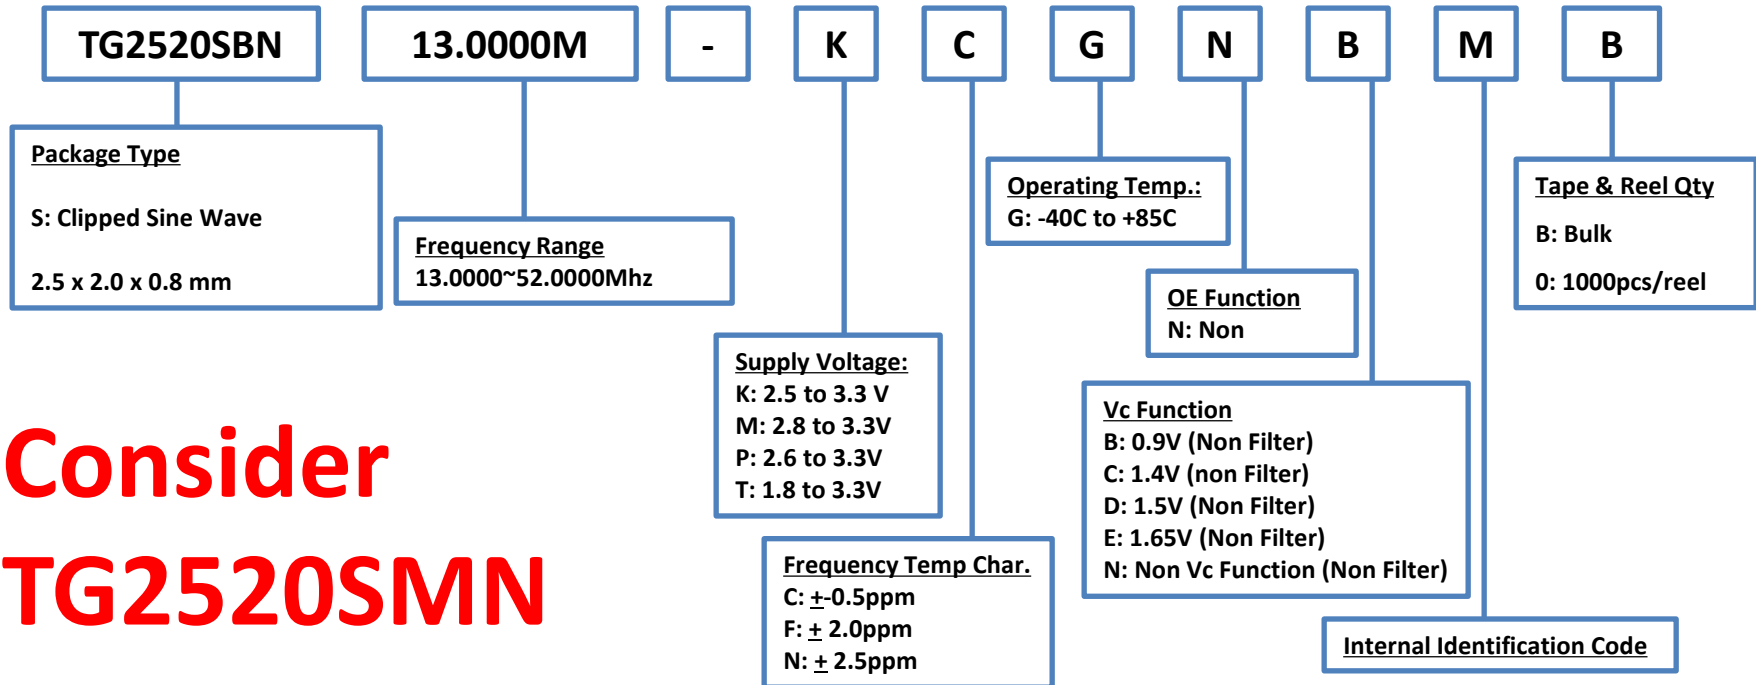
TG2520SBN

13.0000M

-

K

C

G

N

B

M

B

Package Type

S: Clipped Sine Wave

2.5 x 2.0 x 0.8 mm

Frequency Range
13.0000~52.0000Mhz

Operating Temp.:
G: -40C to +85C

Tape & Reel Qty

B: Bulk

0: 1000pcs/reel

OE Function
N: Non

Supply Voltage:
K: 2.5 to 3.3 V
M: 2.8 to 3.3V
P: 2.6 to 3.3V
T: 1.8 to 3.3V

Vc Function
B: 0.9V (Non Filter)
C: 1.4V (non Filter)
D: 1.5V (Non Filter)
E: 1.65V (Non Filter)
N: Non Vc Function (Non Filter)

Consider
TG2520SMN

Frequency Temp Char.
C: $\pm$-0.5ppm
F: $\pm$ 2.0ppm
N: $\pm$ 2.5ppm

Internal Identification Code